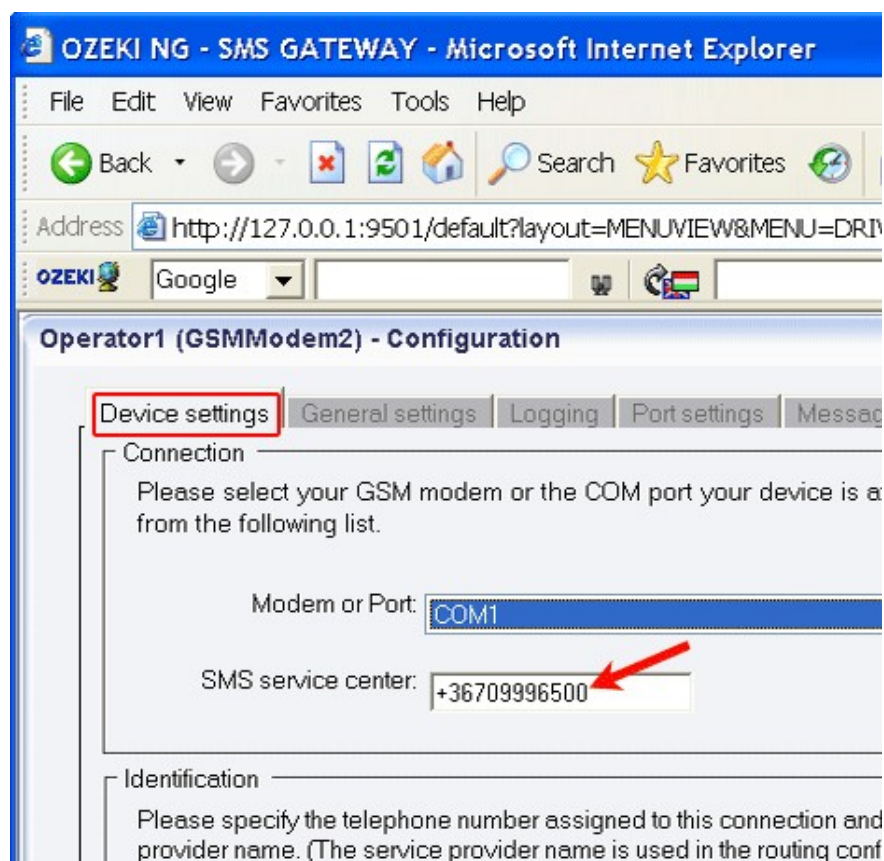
OZEKI NG - SMS GATEWAY - Microsoft Internet Explorer

File Edit View Favorites Tools Help

Back Search Favorites

Address http://127.0.0.1:9501/default?layout=MENUVIEW&MENU=DRI

OZEKI Google

Operator1 (GSMModem2) - Configuration

Device settings | General settings | Logging | Port settings | Messag

Connection

Please select your GSM modem or the COM port your device is a from the following list.

Modem or Port: COM1

SMS service center: +36709996500

Identification

Please specify the telephone number assigned to this connection and provider name. (The service provider name is used in the routing conf